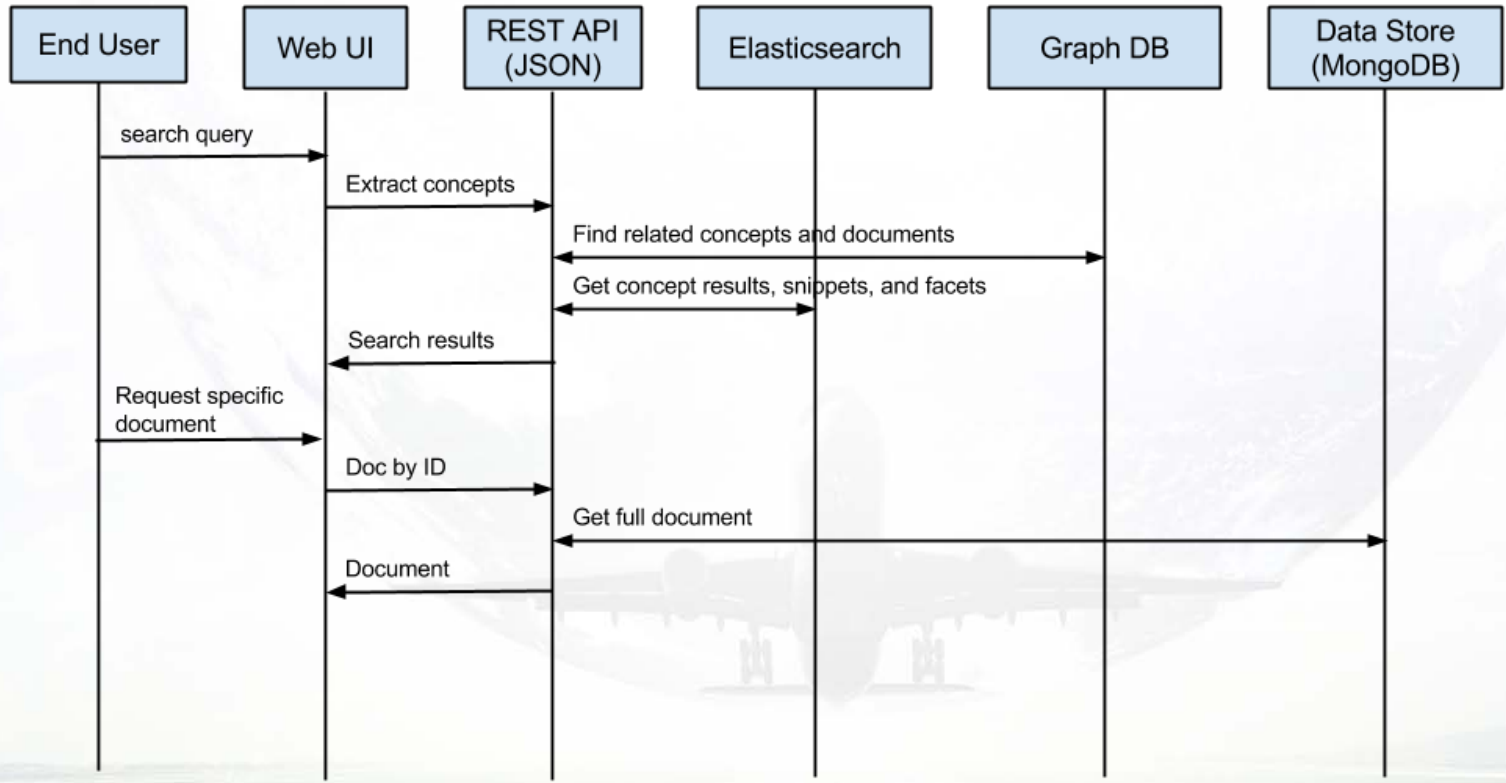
End User

Web UI

REST API (JSON)

Elasticsearch

Graph DB

Data Store (MongoDB)

search query

Extract concepts

Find related concepts and documents

Get concept results, snippets, and facets

Search results

Request specific document

Doc by ID

Get full document

Document